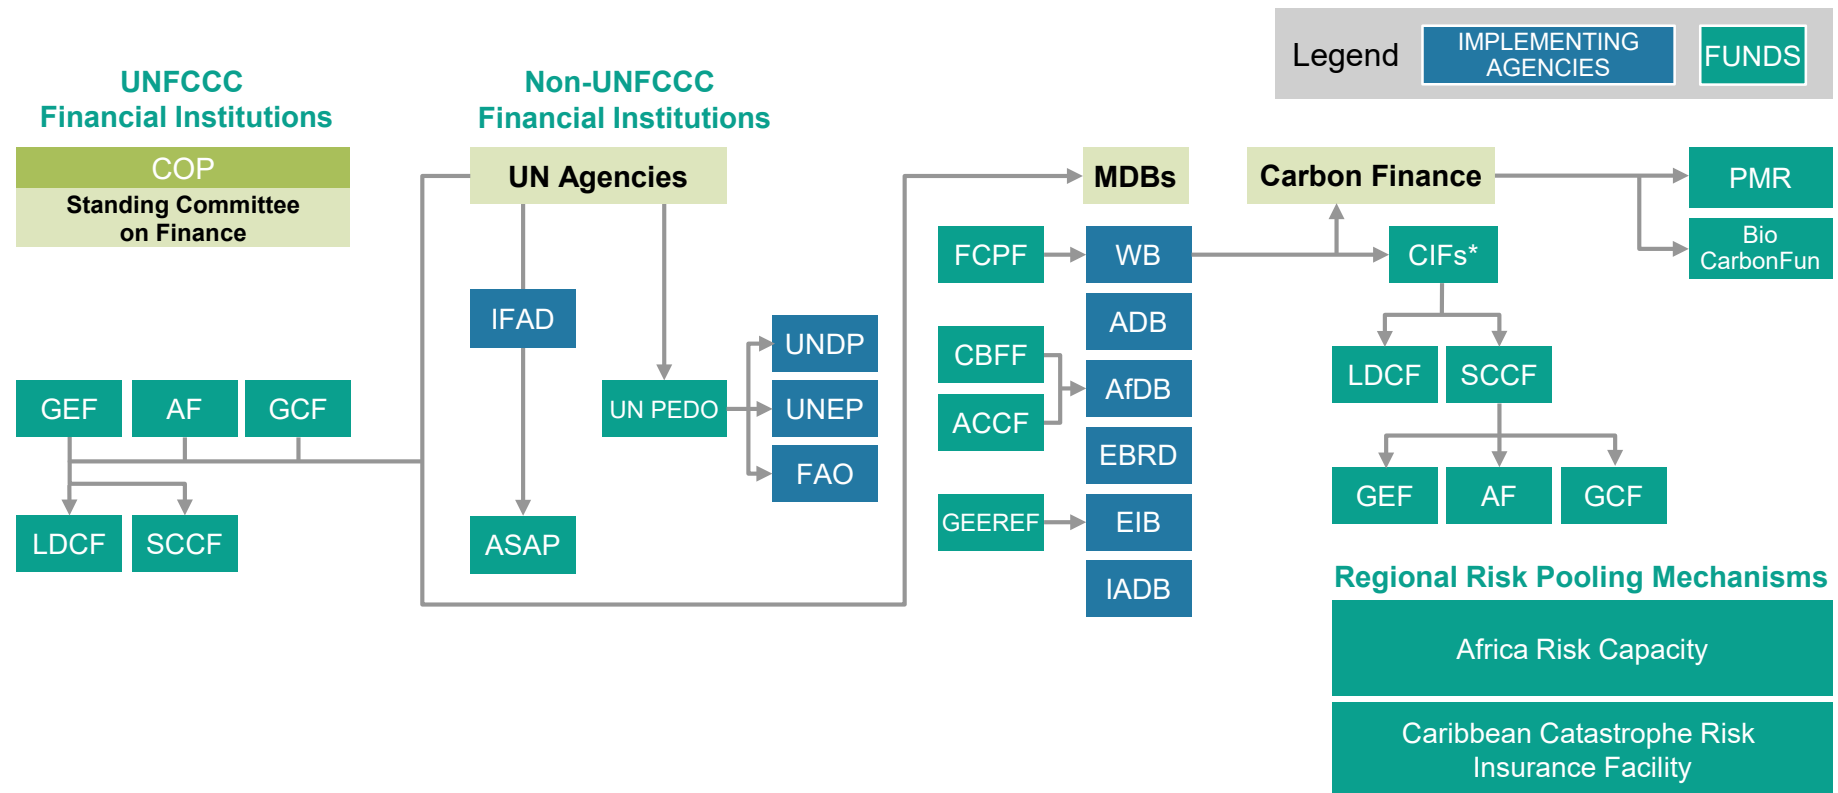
Legend IMPLEMENTING AGENCIES FUNDS

UNFCCC Financial Institutions

COP

Standing Committee on Finance

GEF AF GCF

LDCF SCCF

Non-UNFCCC Financial Institutions

UN Agencies

IFAD

ASAP

UN PEDO

UNDP

UNEP

FAO

MDBs

FCPF

CBFF

ACCF

GEEREF

WB

ADB

AfDB

EBRD

EIB

IADB

Carbon Finance

PMR

Bio CarbonFun

CIFs*

LDCF SCCF

GEF AF GCF

Regional Risk Pooling Mechanisms

Africa Risk Capacity

Caribbean Catastrophe Risk Insurance Facility